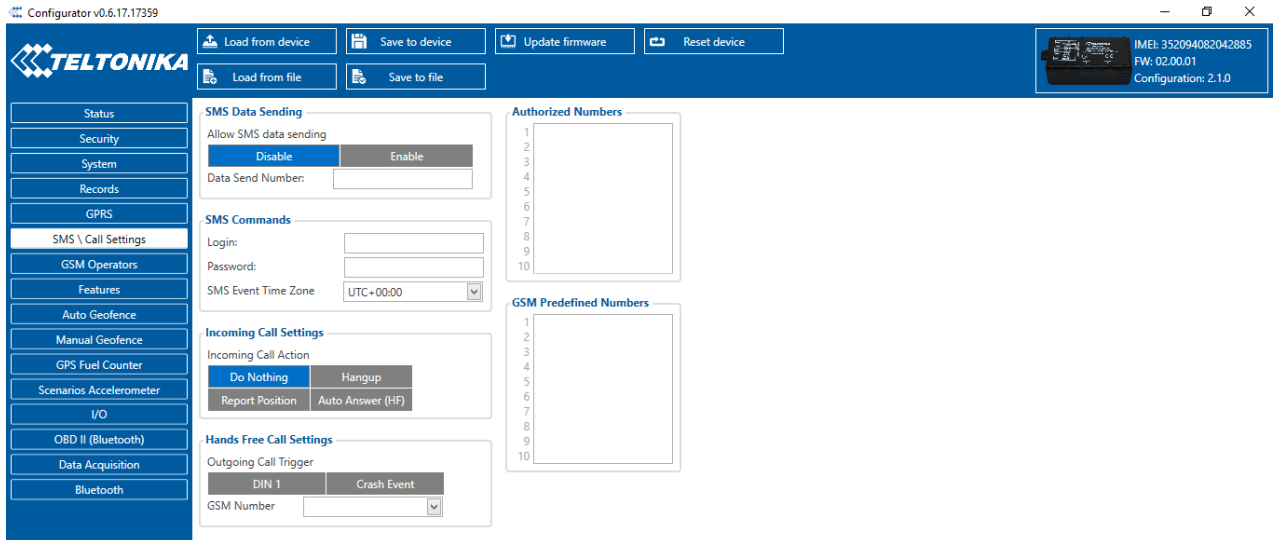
Configurator v0.6.17.17359

TELTONIKA

Load from device
Save to device
Update firmware
Reset device
Load from file
Save to file

IMEI: 352094082042885
FW: 02.00.01
Configuration: 2.1.0

Status
Security
System
Records
GPRS
SMS \ Call Settings
GSM Operators
Features
Auto Geofence
Manual Geofence
GPS Fuel Counter
Scenarios Accelerometer
I/O
OBD II (Bluetooth)
Data Acquisition
Bluetooth

SMS Data Sending
Allow SMS data sending
Disable
Enable
Data Send Number:

SMS Commands
Login:
Password:
SMS Event Time Zone
UTC+00:00

Incoming Call Settings
Incoming Call Action
Do Nothing
Hangup
Report Position
Auto Answer (HF)

Hands Free Call Settings
Outgoing Call Trigger
DIN 1
Crash Event
GSM Number

Authorized Numbers
1
2
3
4
5
6
7
8
9
10

GSM Predefined Numbers
1
2
3
4
5
6
7
8
9
10